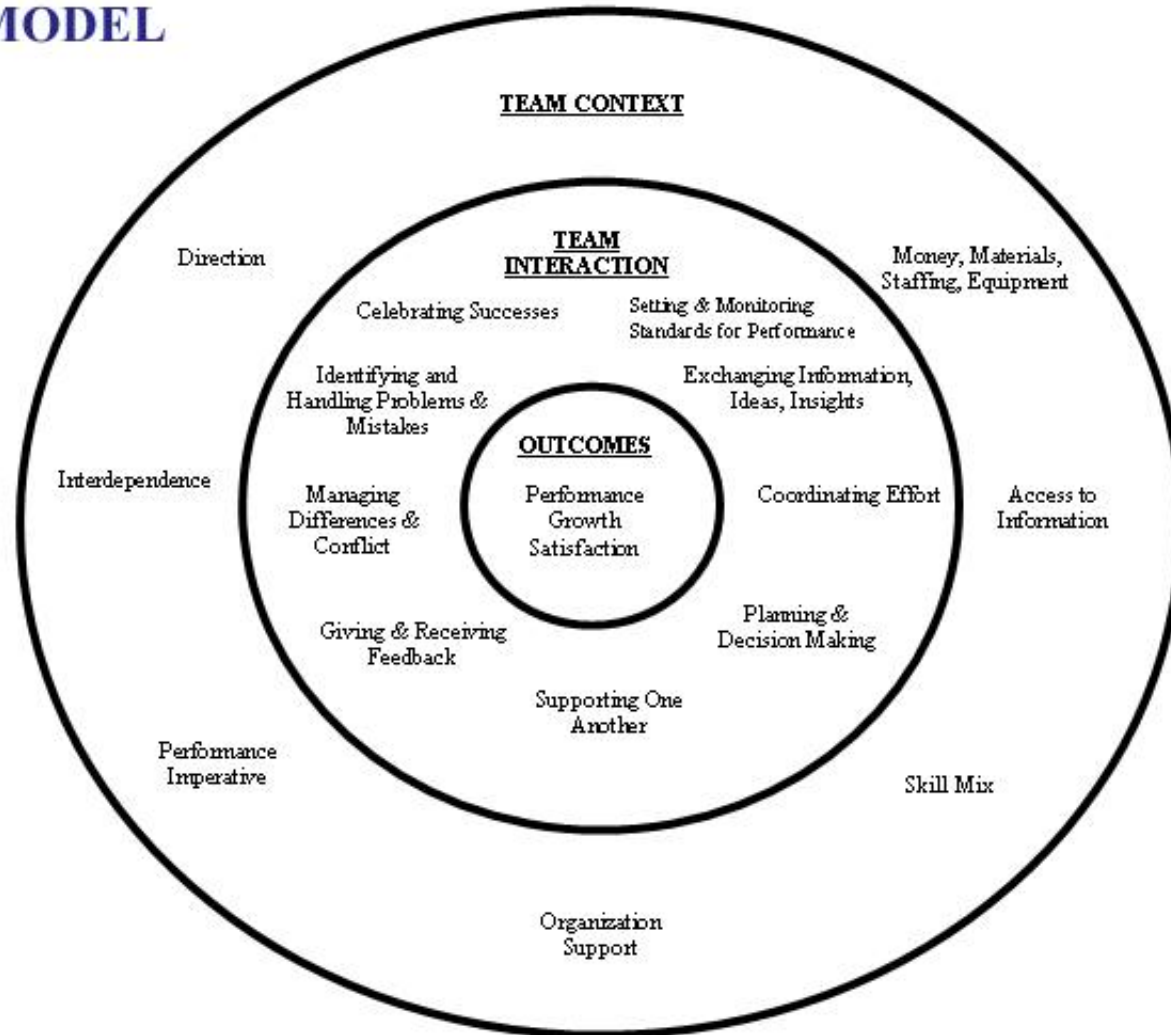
MODEL

TEAM CONTEXT

Direction

Money, Materials, Staffing, Equipment

TEAM INTERACTION

Celebrating Successes

Setting & Monitoring Standards for Performance

Identifying and Handling Problems & Mistakes

Exchanging Information, Ideas, Insights

OUTCOMES

Performance
Growth
Satisfaction

Interdependence

Managing Differences & Conflict

Coordinating Effort

Access to Information

Giving & Receiving Feedback

Planning & Decision Making

Supporting One Another

Performance Imperative

Skill Mix

Organization Support